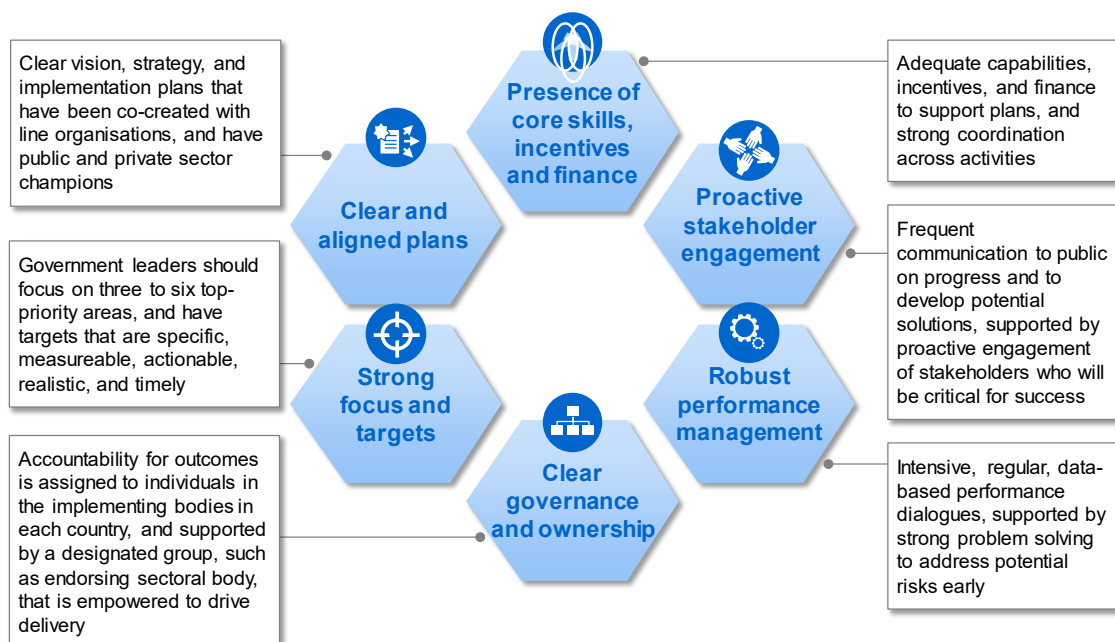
Clear vision, strategy, and implementation plans that have been co-created with line organisations, and have public and private sector champions

Presence of core skills, incentives and finance

Adequate capabilities, incentives, and finance to support plans, and strong coordination across activities

Clear and aligned plans

Proactive stakeholder engagement

Government leaders should focus on three to six top-priority areas, and have targets that are specific, measureable, actionable, realistic, and timely

Frequent communication to public on progress and to develop potential solutions, supported by proactive engagement of stakeholders who will be critical for success

Strong focus and targets

Robust performance management

Accountability for outcomes is assigned to individuals in the implementing bodies in each country, and supported by a designated group, such as endorsing sectoral body, that is empowered to drive delivery

Clear governance and ownership

Intensive, regular, data-based performance dialogues, supported by strong problem solving to address potential risks early